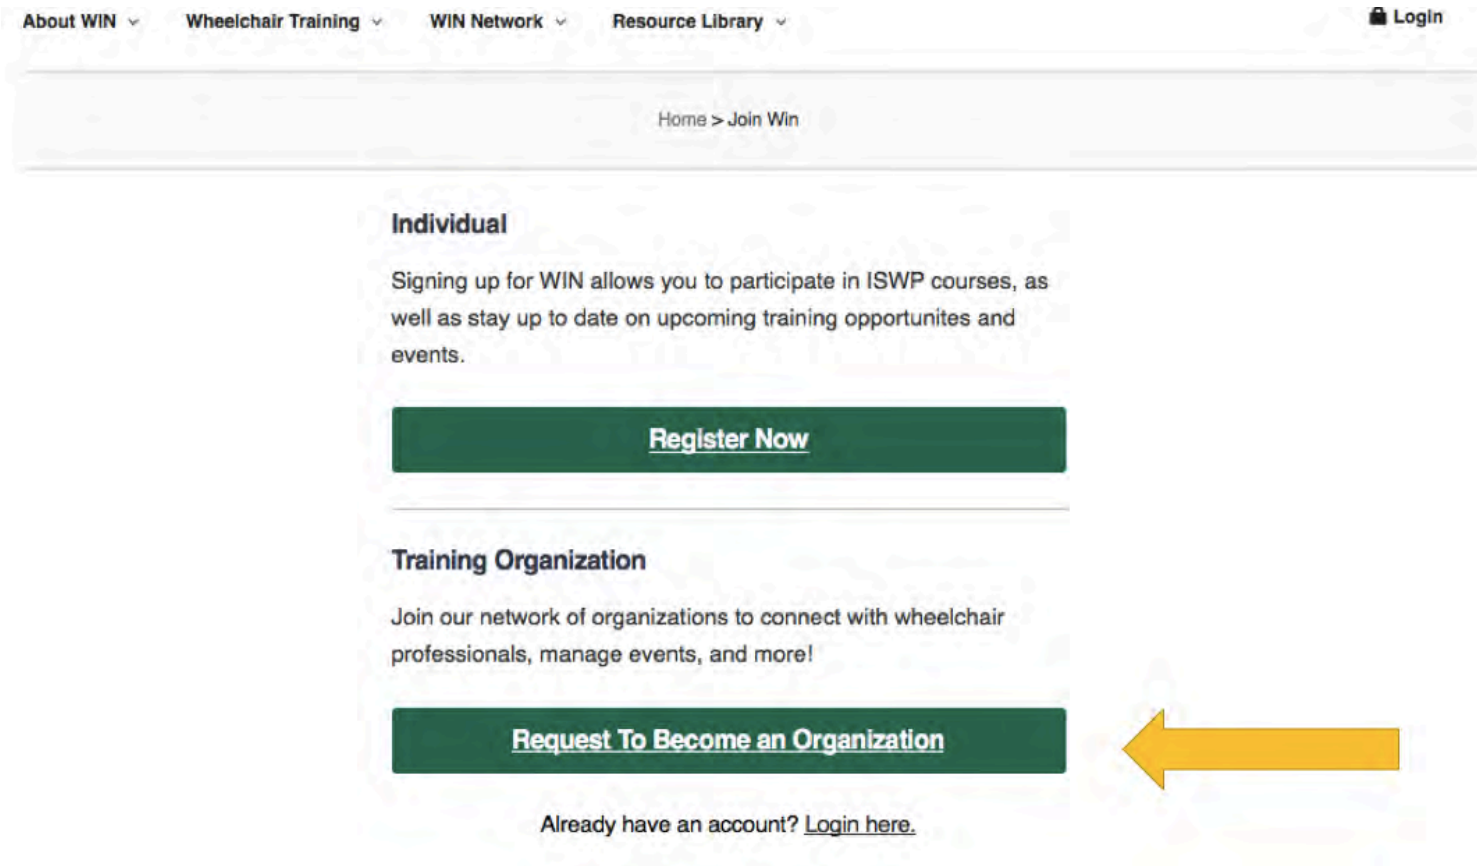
About WIN Wheelchair Training WIN Network Resource Library Login

Home > Join Win

Individual

Signing up for WIN allows you to participate in ISWP courses, as well as stay up to date on upcoming training opportunites and events.

Register Now

Training Organization

Join our network of organizations to connect with wheelchair professionals, manage events, and more!

Request To Become an Organization

Already have an account? Login here.